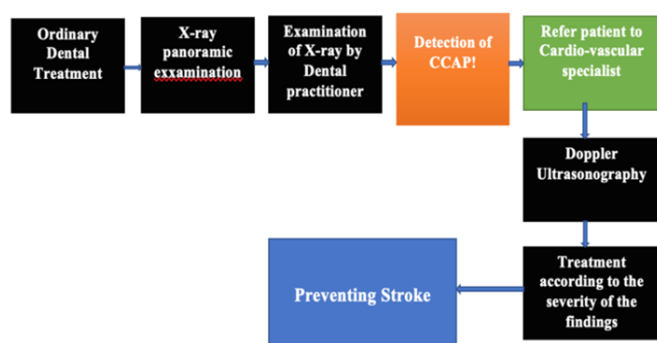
Ordinary Dental Treatment

X-ray panoramic exxamination

Examination of X-ray by Dental practitioner

Detection of CCAP!

Refer patient to Cardio-vascular specialist

Doppler Ultrasonography

Treatment according to the severity of the findings

Preventing Stroke